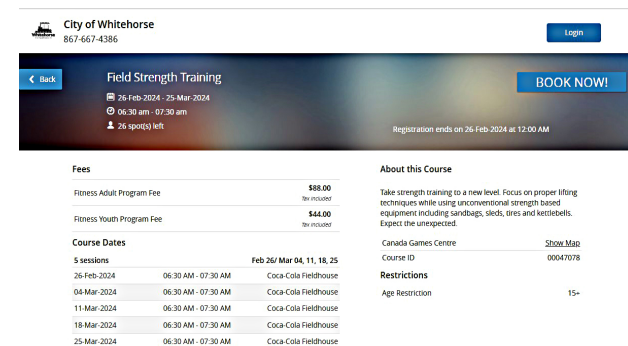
Whitehorse

City of Whitehorse
867-667-4386

Login

Back

Field Strength Training

26-Feb-2024 - 25-Mar-2024
06:30 am - 07:30 am
26 spot(s) left

BOOK NOW!

Registration ends on 26-Feb-2024 at 12:00 AM

Fees

| Fitness Adult Program Fee | $88.00 tax included |
|---|---|
| Fitness Youth Program Fee | $44.00 tax included |

Course Dates

| 5 sessions | | Feb 26/ Mar 04, 11, 18, 25 |
|---|---|---|
| 26-Feb-2024 | 06:30 AM - 07:30 AM | Coca-Cola Fieldhouse |
| 04-Mar-2024 | 06:30 AM - 07:30 AM | Coca-Cola Fieldhouse |
| 11-Mar-2024 | 06:30 AM - 07:30 AM | Coca-Cola Fieldhouse |
| 18-Mar-2024 | 06:30 AM - 07:30 AM | Coca-Cola Fieldhouse |
| 25-Mar-2024 | 06:30 AM - 07:30 AM | Coca-Cola Fieldhouse |

About this Course

Take strength training to a new level. Focus on proper lifting techniques while using unconventional strength based equipment including sandbags, sleds, tires and kettlebells. Expect the unexpected.

| Canada Games Centre | Show Map |
|---|---|
| Course ID | 00047078 |

Restrictions

| Age Restriction | 15+ |
|---|---|